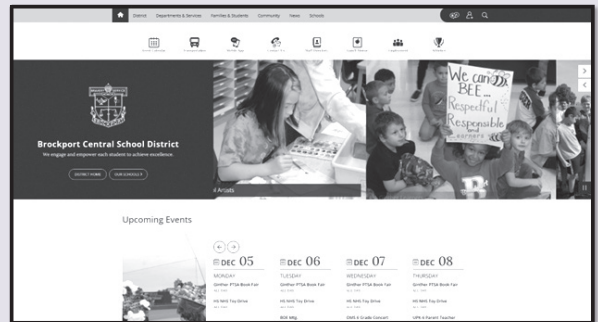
District Departments & Services Families & Students Community News Schools

Brockport Central School District

We engage and empower each student to achieve excellence.

DISTRICT HOME OUR SCHOOLS

We can BEE Respectful Responsible

d Artists

Upcoming Events

DEC 05
MONDAY
Ginther PTSA Book Fair
HS NHS Toy Drive

DEC 06
TUESDAY
Ginther PTSA Book Fair
HS NHS Toy Drive
BOE Mtg

DEC 07
WEDNESDAY
Ginther PTSA Book Fair
HS NHS Toy Drive
OMS 6 Grade Concert

DEC 08
THURSDAY
Ginther PTSA Book Fair
HS NHS Toy Drive
HPA 4 Parent Teacher